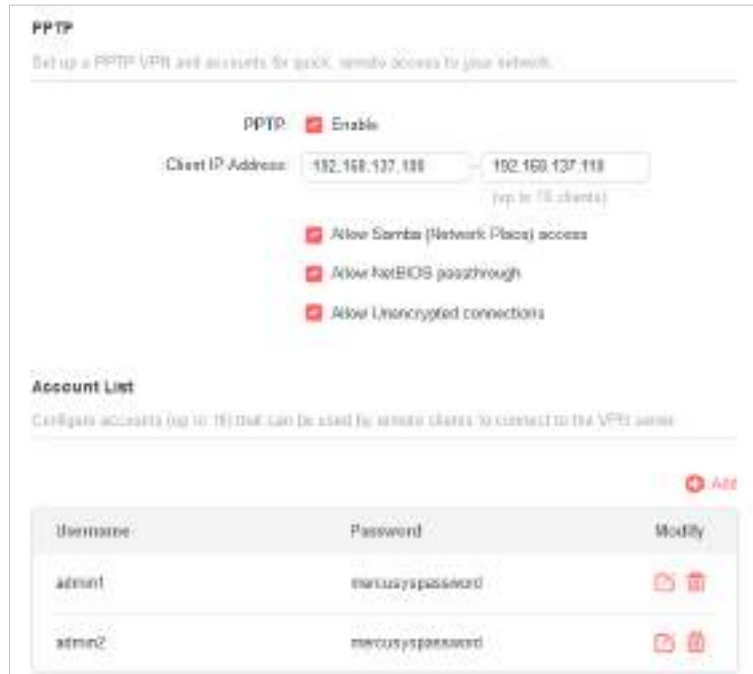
PPTP

Set up a PPTP VPN and accounts for quick, remote access to your network.

PPTP: Enable

Client IP Address: 192.168.137.100 – 192.168.137.110

(up to 10 clients)

Allow Samba (Network Place) access

Allow NetBIOS passthrough

Allow Unencrypted connections

Account List

Configure accounts (up to 16) that can be used by remote clients to connect to the VPN server.

Add

| Username | Password | Modify |
|---|---|---|
| admin1 | mercusyspassword | |
| admin2 | mercusyspassword | |